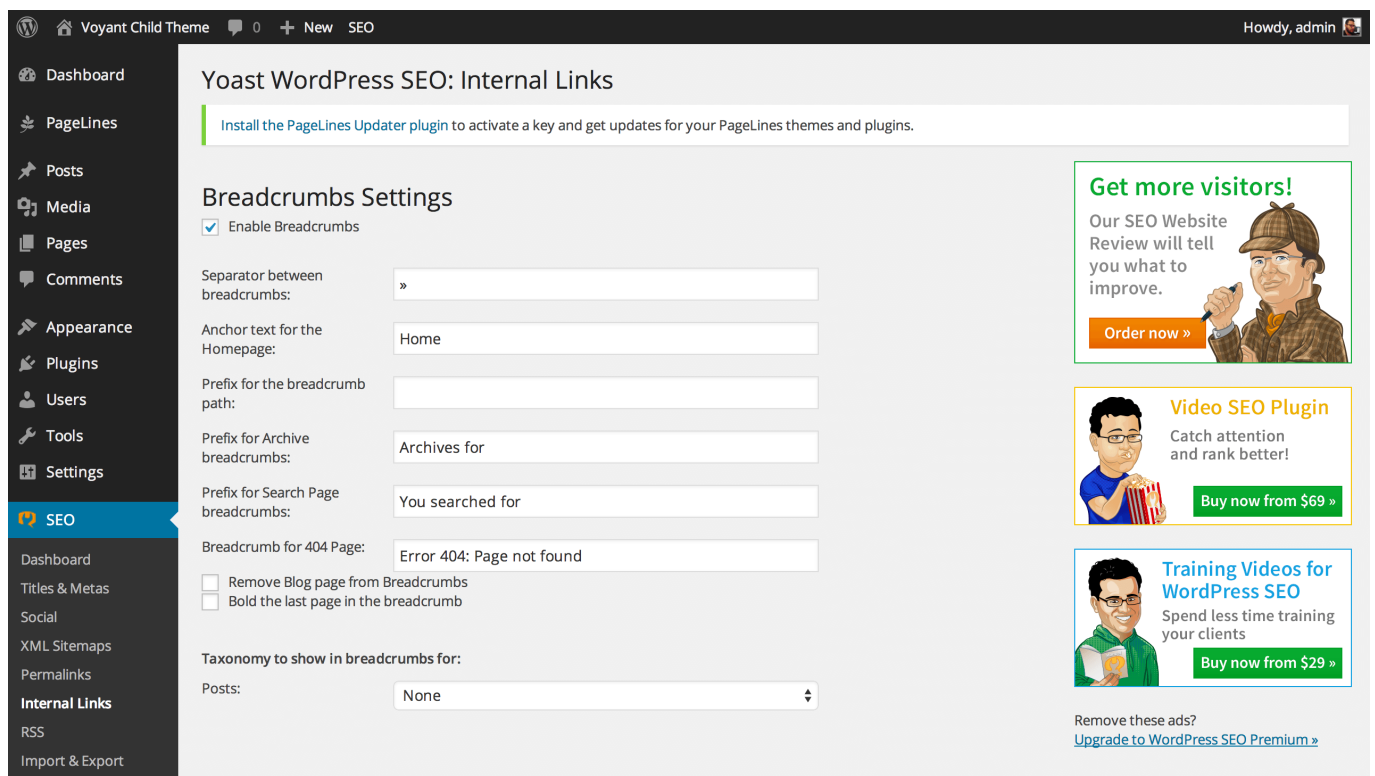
Voyant Child Theme 0 + New SEO

Howdy, admin

Dashboard

PageLines

Posts

Media

Pages

Comments

Appearance

Plugins

Users

Tools

Settings

SEO

Dashboard

Titles & Metas

Social

XML Sitemaps

Permalinks

Internal Links

RSS

Import & Export

Yoast WordPress SEO: Internal Links

Install the PageLines Updater plugin to activate a key and get updates for your PageLines themes and plugins.

Breadcrumbs Settings

Enable Breadcrumbs

Separator between breadcrumbs: »

Anchor text for the Homepage: Home

Prefix for the breadcrumb path:

Prefix for Archive breadcrumbs: Archives for

Prefix for Search Page breadcrumbs: You searched for

Breadcrumb for 404 Page: Error 404: Page not found

Remove Blog page from Breadcrumbs

Bold the last page in the breadcrumb

Taxonomy to show in breadcrumbs for:

Posts: None

Get more visitors!

Our SEO Website Review will tell you what to improve.

Order now »

Video SEO Plugin

Catch attention and rank better!

Buy now from $69 »

Training Videos for WordPress SEO

Spend less time training your clients

Buy now from $29 »

Remove these ads?

Upgrade to WordPress SEO Premium »